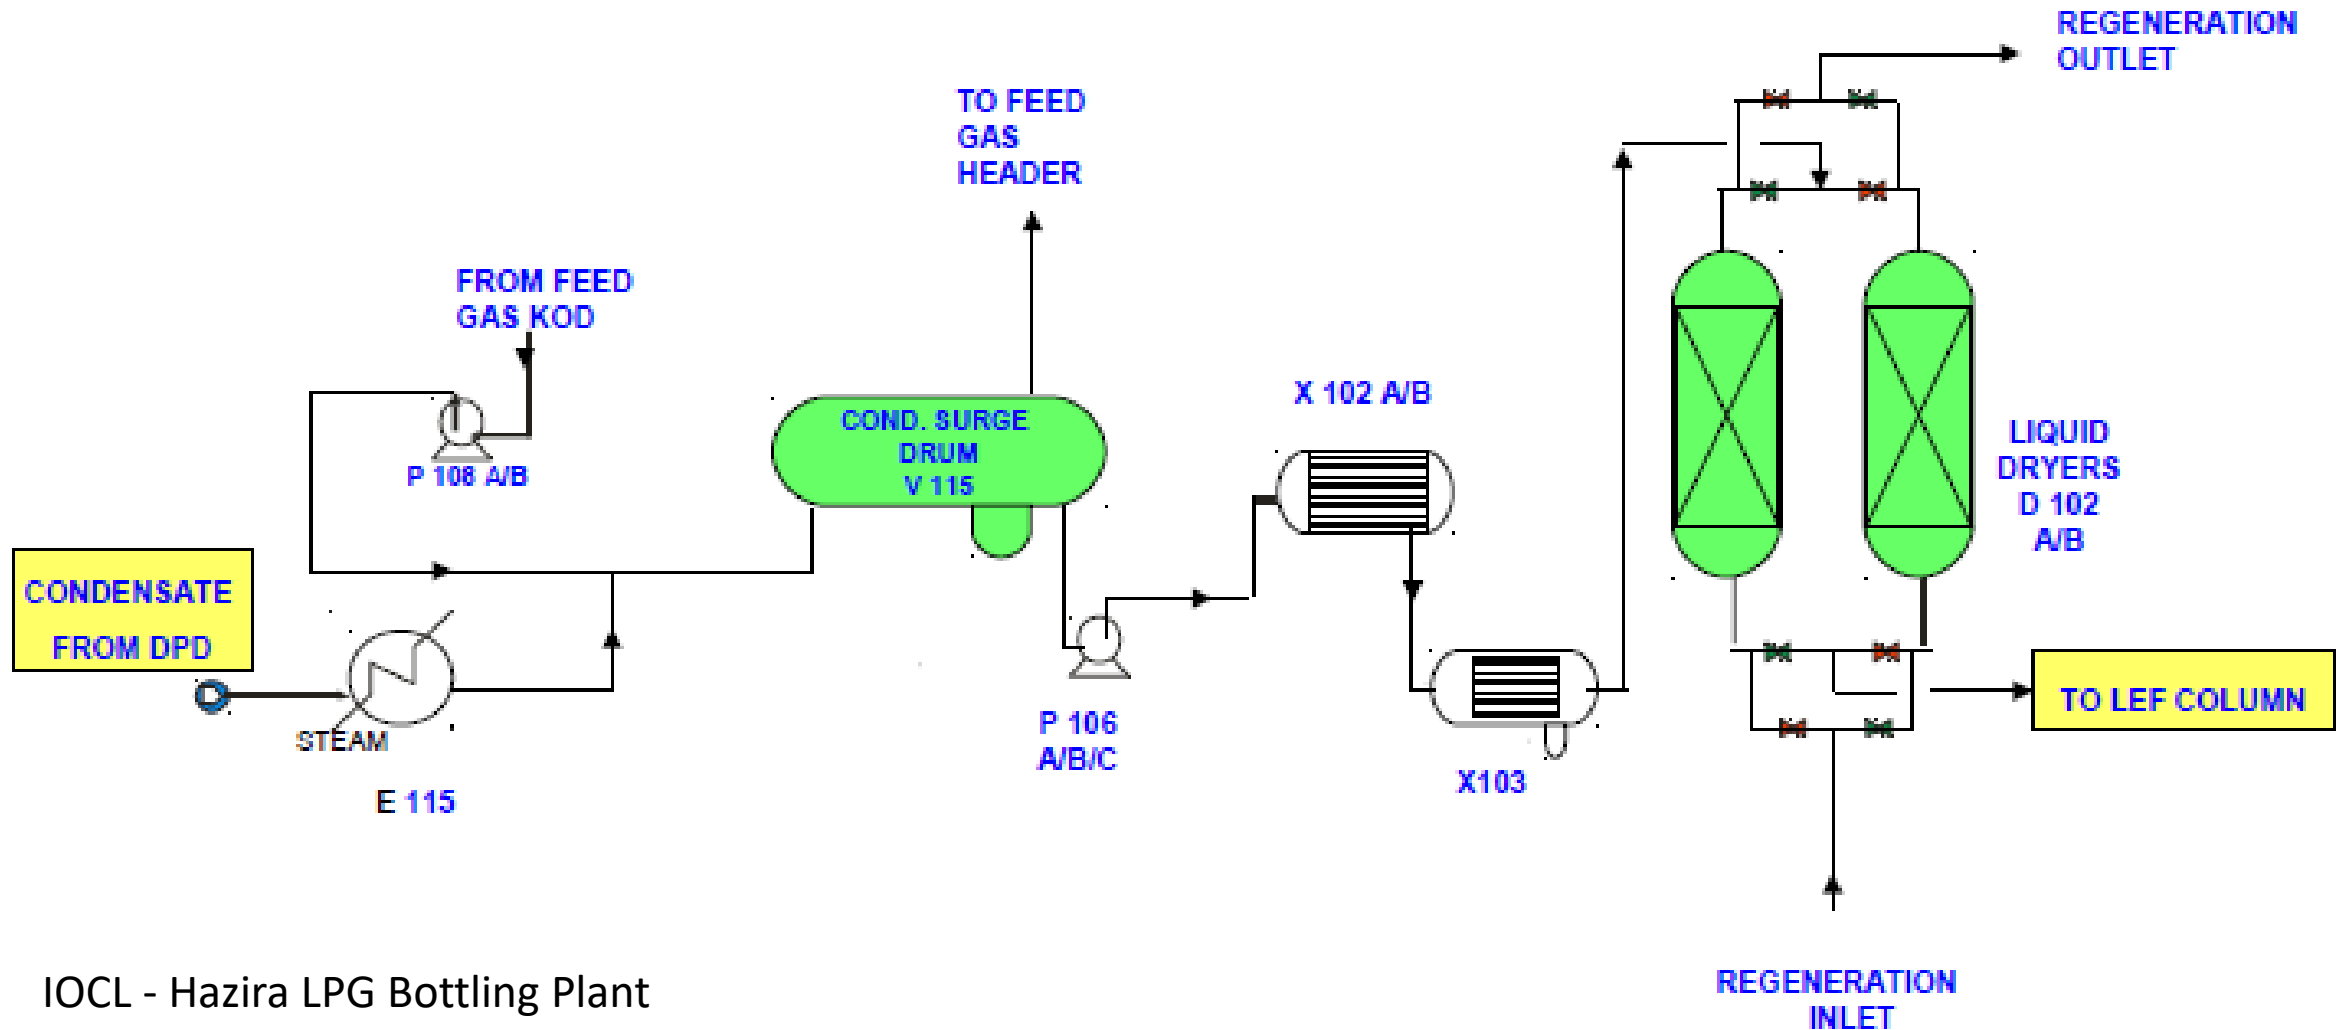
REGENERATION OUTLET

TO FEED GAS HEADER

FROM FEED GAS KOD

P 108 A/B

COND. SURGE DRUM V 115

X 102 A/B

LIQUID DRYERS D 102 A/B

CONDENSATE FROM DPD

STEAM

E 115

P 106 A/B/C

X103

TO LEF COLUMN

REGENERATION INLET

IOCL - Hazira LPG Bottling Plant